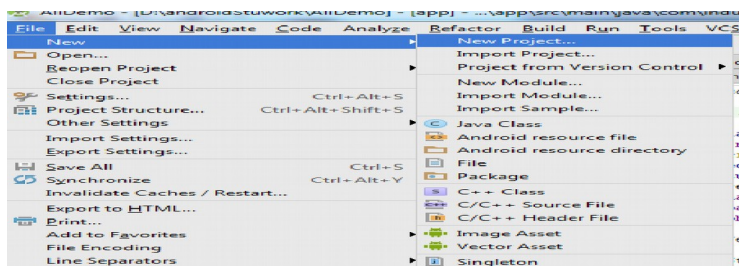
AllDemo - [D:\androidStuwork\AllDemo] - [app] - ...\app\src\main\java\com\indu

File Edit View Navigate Code Analyze Refactor Build Run Tools VCS

New
Open...
Reopen Project
Close Project
Settings... Ctrl+Alt+S
Project Structure... Ctrl+Alt+Shift+S
Other Settings
Import Settings...
Export Settings...
Save All Ctrl+S
Synchronize Ctrl+Alt+Y
Invalidate Caches / Restart...
Export to HTML...
Print...
Add to Favorites
File Encoding
Line Separators

New Project...
Import Project...
Project from Version Control
New Module...
Import Module...
Import Sample...
Java Class
Android resource file
Android resource directory
File
Package
C++ Class
C/C++ Source File
C/C++ Header File
Image Asset
Vector Asset
Singleton